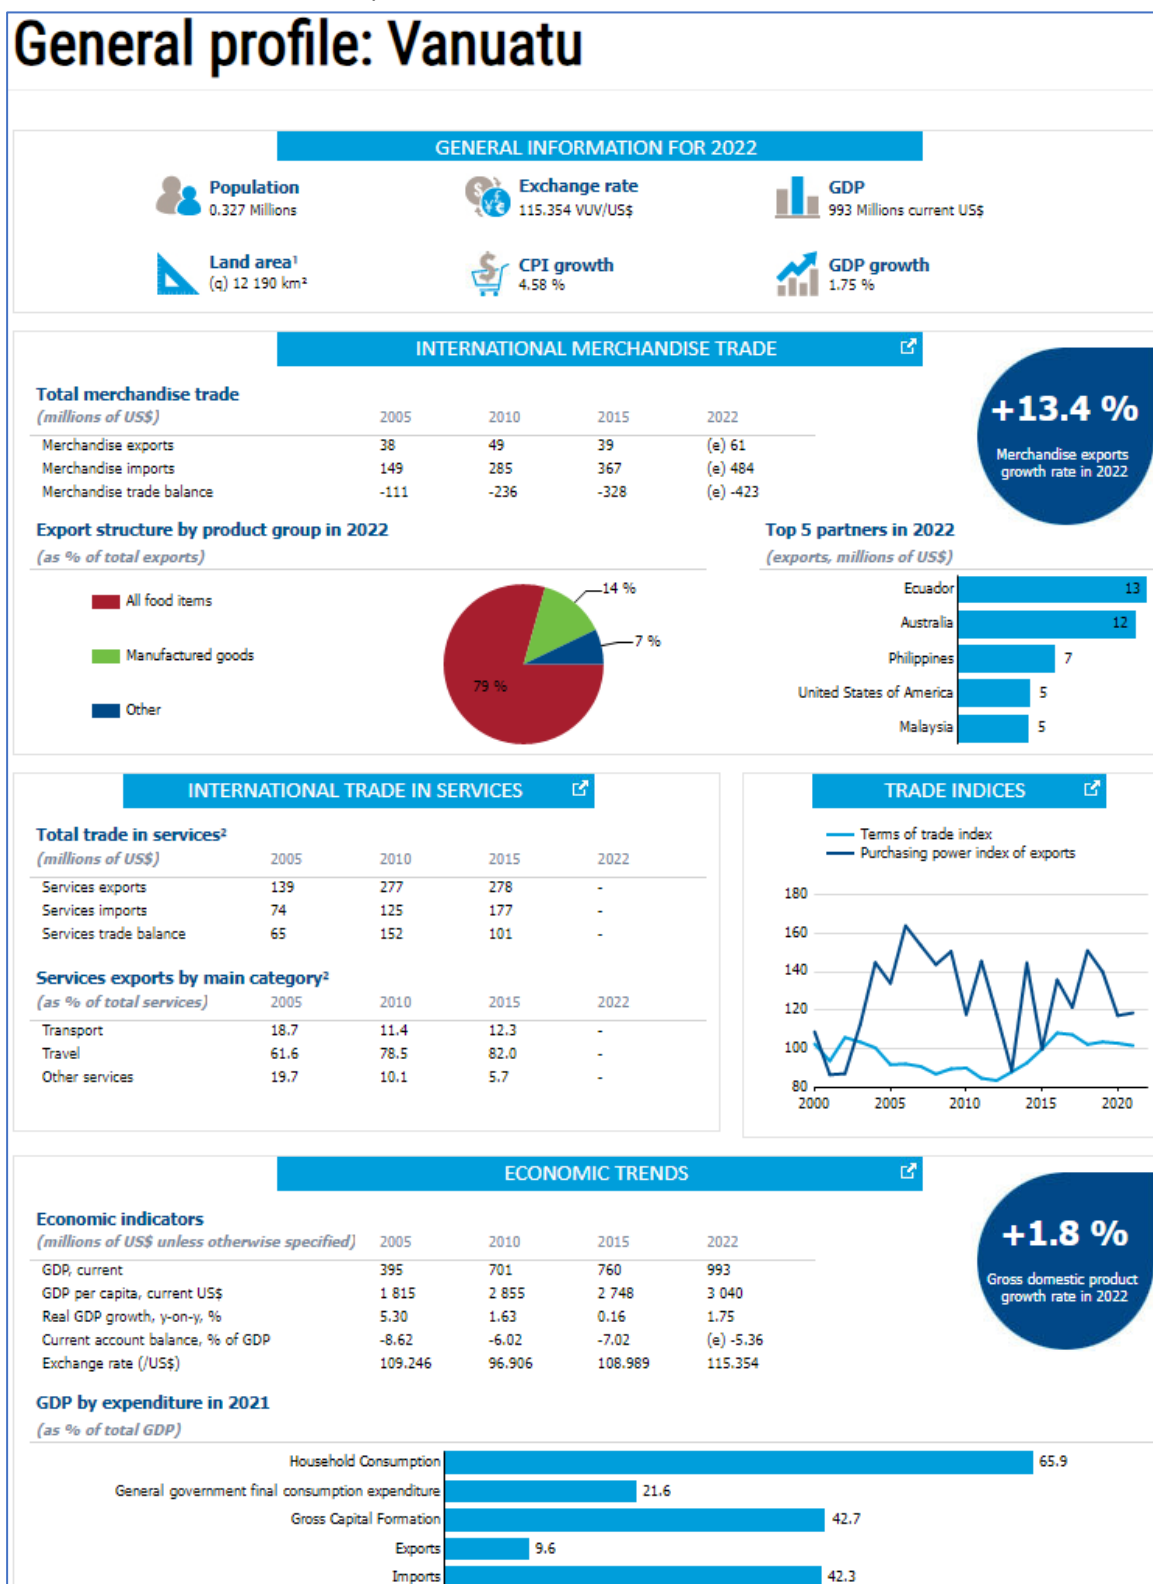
General profile: Vanuatu

GENERAL INFORMATION FOR 2022

Population
0.327 Millions

Exchange rate
115.354 VUV/US$

GDP
993 Millions current US$

Land area¹
(q) 12 190 km²

CPI growth
4.58 %

GDP growth
1.75 %

INTERNATIONAL MERCHANDISE TRADE

Total merchandise trade
(millions of US$)

| | 2005 | 2010 | 2015 | 2022 |
|---|---|---|---|---|
| Merchandise exports | 38 | 49 | 39 | (e) 61 |
| Merchandise imports | 149 | 285 | 367 | (e) 484 |
| Merchandise trade balance | -111 | -236 | -328 | (e) -423 |

+13.4 %
Merchandise exports growth rate in 2022

Export structure by product group in 2022
(as % of total exports)

All food items
Manufactured goods
Other

14 %
7 %
79 %

Top 5 partners in 2022
(exports, millions of US$)

Ecuador 13
Australia 12
Philippines 7
United States of America 5
Malaysia 5

INTERNATIONAL TRADE IN SERVICES

Total trade in services²
(millions of US$)

| | 2005 | 2010 | 2015 | 2022 |
|---|---|---|---|---|
| Services exports | 139 | 277 | 278 | - |
| Services imports | 74 | 125 | 177 | - |
| Services trade balance | 65 | 152 | 101 | - |

Services exports by main category²
(as % of total services)

| | 2005 | 2010 | 2015 | 2022 |
|---|---|---|---|---|
| Transport | 18.7 | 11.4 | 12.3 | - |
| Travel | 61.6 | 78.5 | 82.0 | - |
| Other services | 19.7 | 10.1 | 5.7 | - |

TRADE INDICES

Terms of trade index
Purchasing power index of exports

180
160
140
120
100
80
2000
2005
2010
2015
2020

ECONOMIC TRENDS

Economic indicators
(millions of US$ unless otherwise specified)

| | 2005 | 2010 | 2015 | 2022 |
|---|---|---|---|---|
| GDP, current | 395 | 701 | 760 | 993 |
| GDP per capita, current US$ | 1 815 | 2 855 | 2 748 | 3 040 |
| Real GDP growth, y-on-y, % | 5.30 | 1.63 | 0.16 | 1.75 |
| Current account balance, % of GDP | -8.62 | -6.02 | -7.02 | (e) -5.36 |
| Exchange rate (/US$) | 109.246 | 96.906 | 108.989 | 115.354 |

+1.8 %
Gross domestic product growth rate in 2022

GDP by expenditure in 2021
(as % of total GDP)

Household Consumption 65.9
General government final consumption expenditure 21.6
Gross Capital Formation 42.7
Exports 9.6
Imports 42.3